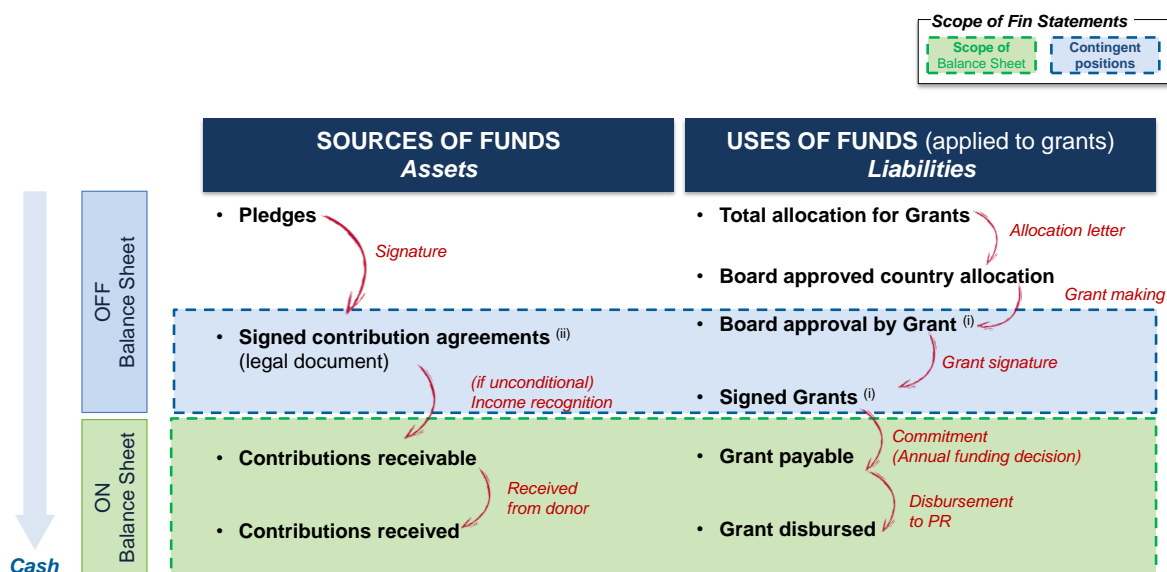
Scope of Fin Statements

Scope of Balance Sheet

Contingent positions

SOURCES OF FUNDS
Assets

USES OF FUNDS (applied to grants)
Liabilities

OFF Balance Sheet

ON Balance Sheet

Cash

• Pledges

Signature

• Signed contribution agreements (ii) (legal document)

(if unconditional) Income recognition

• Contributions receivable

Received from donor

• Contributions received

• Total allocation for Grants

Allocation letter

• Board approved country allocation

Grant making

• Board approval by Grant (i)

Grant signature

• Signed Grants (i)

Commitment (Annual funding decision)

• Grant payable

Disbursement to PR

• Grant disbursed